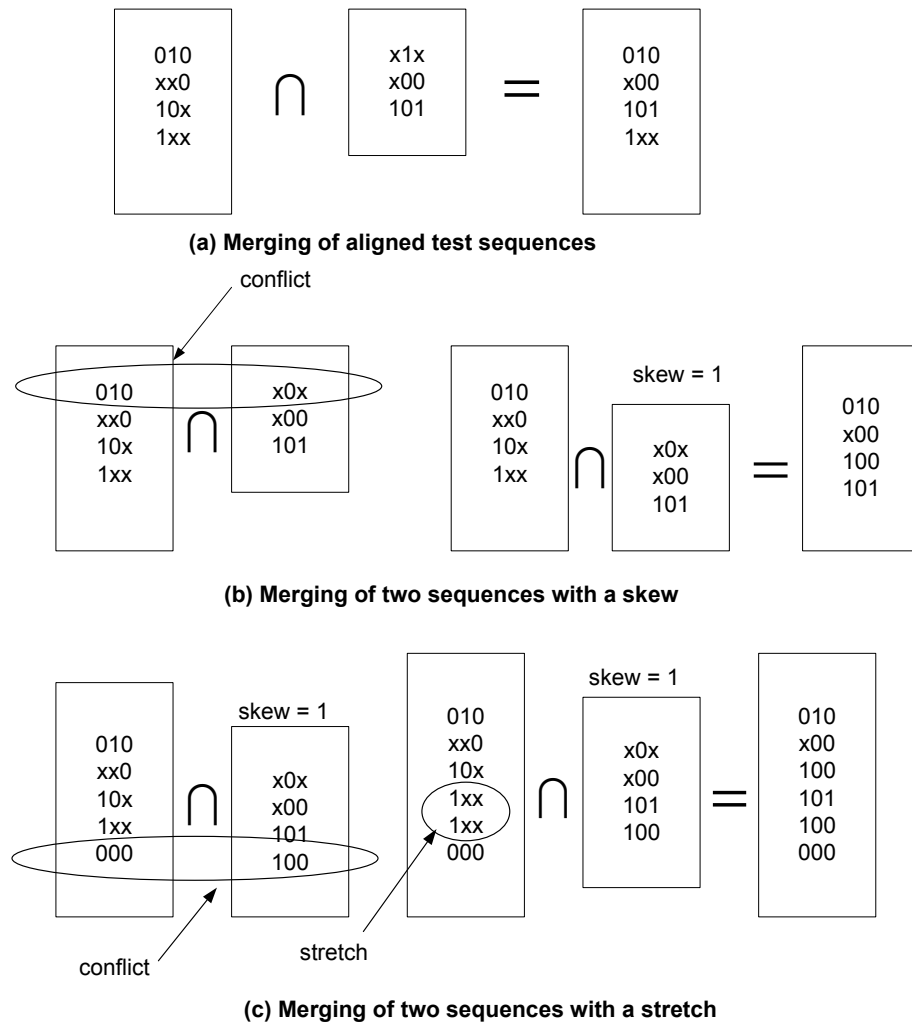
010
xx0
10x
1xx

$\cap$

x1x
x00
101

=

010
x00
101
1xx

**(a) Merging of aligned test sequences**

conflict

010
xx0
10x
1xx

$\cap$

x0x
x00
101

010
xx0
10x
1xx

$\cap$

skew = 1

x0x
x00
101

=

010
x00
100
101

**(b) Merging of two sequences with a skew**

010
xx0
10x
1xx
000

$\cap$

skew = 1

x0x
x00
101
100

conflict

010
xx0
10x
1xx
1xx
000

stretch

$\cap$

skew = 1

x0x
x00
101
100

=

010
x00
100
101
100
000

**(c) Merging of two sequences with a stretch**